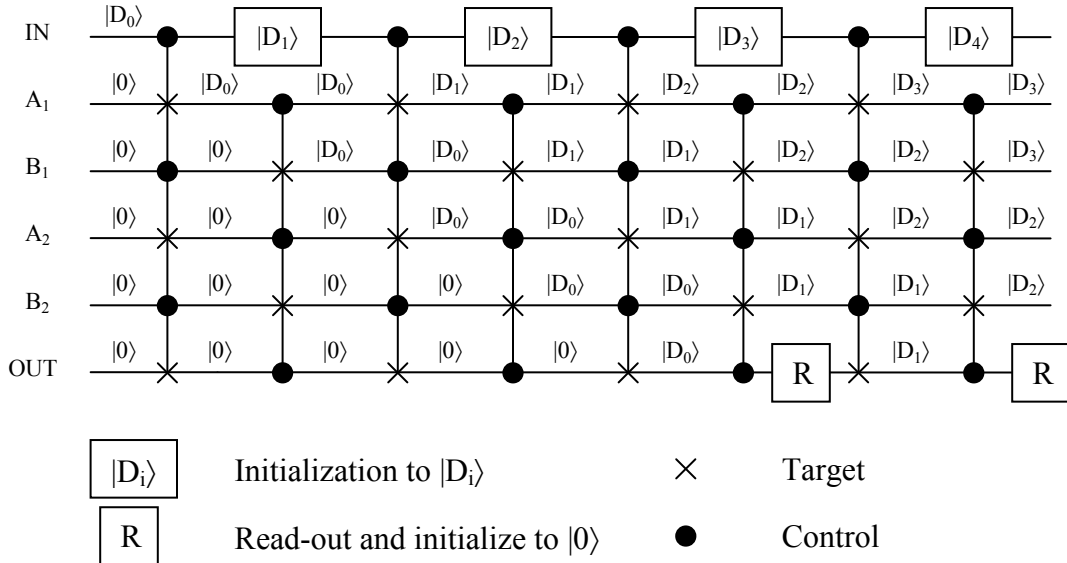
IN $|D_0\rangle$ $|D_1\rangle$ $|D_2\rangle$ $|D_3\rangle$ $|D_4\rangle$

$A_1$ $|0\rangle$ $|D_0\rangle$ $|D_0\rangle$ $|D_1\rangle$ $|D_1\rangle$ $|D_2\rangle$ $|D_2\rangle$ $|D_3\rangle$ $|D_3\rangle$

$B_1$ $|0\rangle$ $|0\rangle$ $|D_0\rangle$ $|D_0\rangle$ $|D_1\rangle$ $|D_1\rangle$ $|D_2\rangle$ $|D_2\rangle$ $|D_3\rangle$

$A_2$ $|0\rangle$ $|0\rangle$ $|0\rangle$ $|D_0\rangle$ $|D_0\rangle$ $|D_1\rangle$ $|D_1\rangle$ $|D_2\rangle$ $|D_2\rangle$

$B_2$ $|0\rangle$ $|0\rangle$ $|0\rangle$ $|0\rangle$ $|D_0\rangle$ $|D_0\rangle$ $|D_1\rangle$ $|D_1\rangle$ $|D_2\rangle$

OUT $|0\rangle$ $|0\rangle$ $|0\rangle$ $|0\rangle$ $|0\rangle$ $|D_0\rangle$ R $|D_1\rangle$ R

$|D_i\rangle$ Initialization to $|D_i\rangle$

R Read-out and initialize to $|0\rangle$

× Target

Control